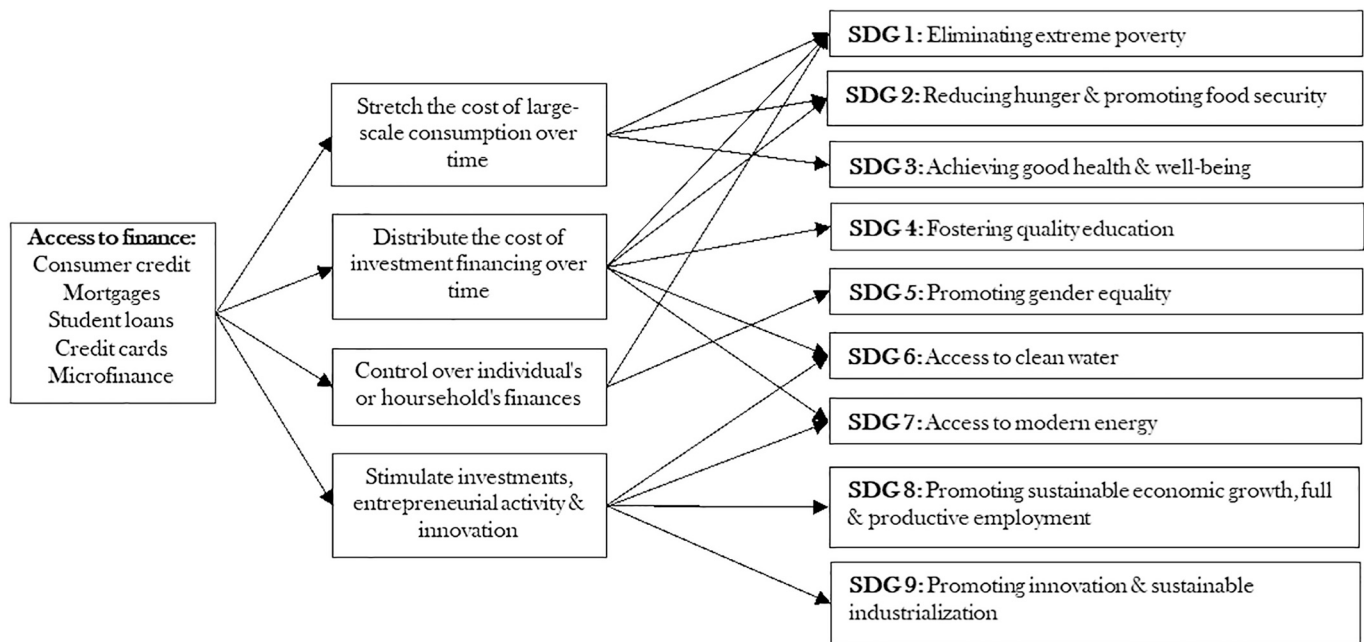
Access to finance:
Consumer credit
Mortgages
Student loans
Credit cards
Microfinance

Stretch the cost of large-scale consumption over time

Distribute the cost of investment financing over time

Control over individual's or hoursehold's finances

Stimulate investments, entrepreneurial activity & innovation

SDG 1: Eliminating extreme poverty

SDG 2: Reducing hunger & promoting food security

SDG 3: Achieving good health & well-being

SDG 4: Fostering quality education

SDG 5: Promoting gender equality

SDG 6: Access to clean water

SDG 7: Access to modern energy

SDG 8: Promoting sustainable economic growth, full & productive employment

SDG 9: Promoting innovation & sustainable industrialization